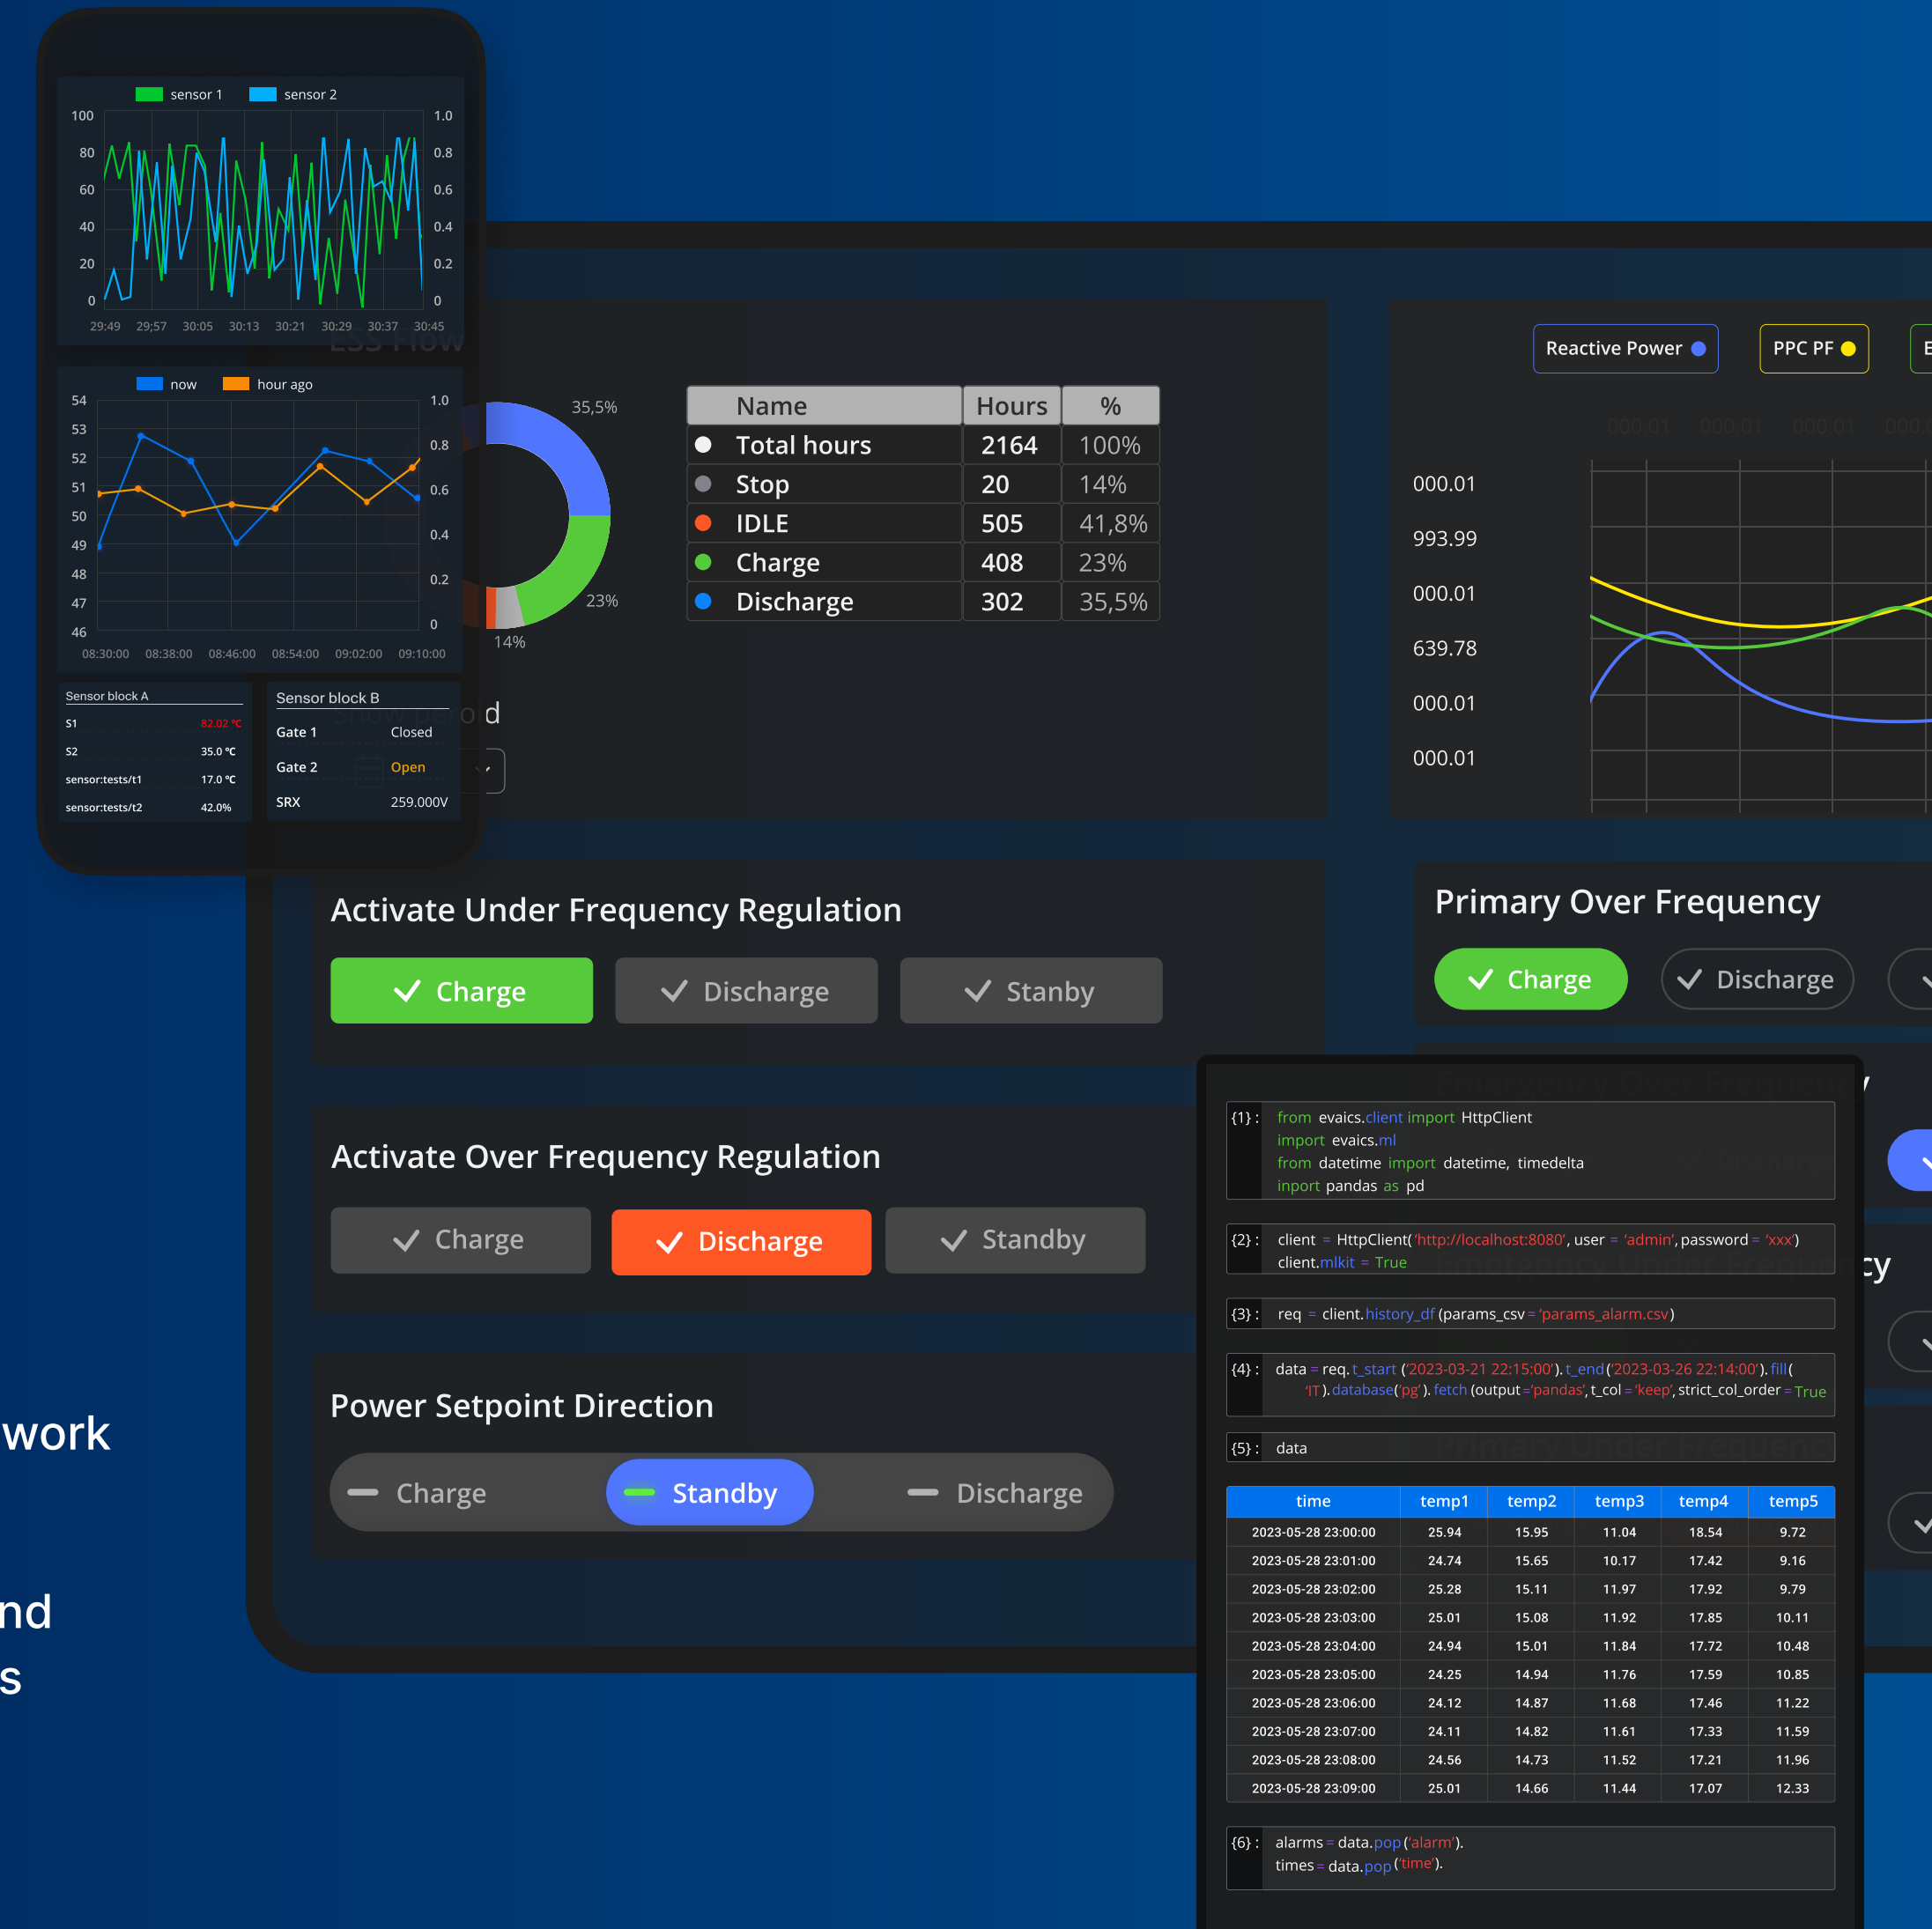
sensor 1 sensor 2

100 80 60 40 20 0

1.0 0.8 0.6 0.4 0.2 0

29:49 29:57 30:05 30:13 30:21 30:29 30:37 30:45

now hour ago

54 53 52 51 50 49 48 47 46

1.0 0.8 0.6 0.4 0.2 0

08:30:00 08:38:00 08:46:00 08:54:00 09:02:00 09:10:00

Sensor block A

S1 82.02 °C
S2 35.0 °C
sensor:tests/t1 17.0 °C
sensor:tests/t2 42.0%

Sensor block B

Gate 1 Closed
Gate 2 Open
SRX 259.000V

35,5%
23%
14%

| Name | Hours | % |
|---|---|---|
| Total hours | 2164 | 100% |
| Stop | 20 | 14% |
| IDLE | 505 | 41,8% |
| Charge | 408 | 23% |
| Discharge | 302 | 35,5% |

Reactive Power PPC PF E

000.01
993.99
000.01
639.78
000.01
000.01

Activate Under Frequency Regulation

Charge Discharge Stanby

Primary Over Frequency

Charge Discharge

Activate Over Frequency Regulation

Charge Discharge Standby

Power Setpoint Direction

Charge Standby Discharge

work

nd
s

{1}: from evaics.client import HttpClient
import evaics.ml
from datetime import datetime, timedelta
inport pandas as pd

{2}: client = HttpClient('http://localhost:8080', user = 'admin', password = 'xxx')
client.mlkit = True

{3}: req = client.history_df (params_csv = 'params_alarm.csv)

{4}: data = req.t_start ('2023-03-21 22:15:00').t_end('2023-03-26 22:14:00').fill(
'1T').database('pg').fetch (output = 'pandas', t_col = 'keep', strict_col_order = True

{5}: data

| time | temp1 | temp2 | temp3 | temp4 | temp5 |
|---|---|---|---|---|---|
| 2023-05-28 23:00:00 | 25.94 | 15.95 | 11.04 | 18.54 | 9.72 |
| 2023-05-28 23:01:00 | 24.74 | 15.65 | 10.17 | 17.42 | 9.16 |
| 2023-05-28 23:02:00 | 25.28 | 15.11 | 11.97 | 17.92 | 9.79 |
| 2023-05-28 23:03:00 | 25.01 | 15.08 | 11.92 | 17.85 | 10.11 |
| 2023-05-28 23:04:00 | 24.94 | 15.01 | 11.84 | 17.72 | 10.48 |
| 2023-05-28 23:05:00 | 24.25 | 14.94 | 11.76 | 17.59 | 10.85 |
| 2023-05-28 23:06:00 | 24.12 | 14.87 | 11.68 | 17.46 | 11.22 |
| 2023-05-28 23:07:00 | 24.11 | 14.82 | 11.61 | 17.33 | 11.59 |
| 2023-05-28 23:08:00 | 24.56 | 14.73 | 11.52 | 17.21 | 11.96 |
| 2023-05-28 23:09:00 | 25.01 | 14.66 | 11.44 | 17.07 | 12.33 |

{6}: alarms = data.pop('alarm').
times = data.pop('time').